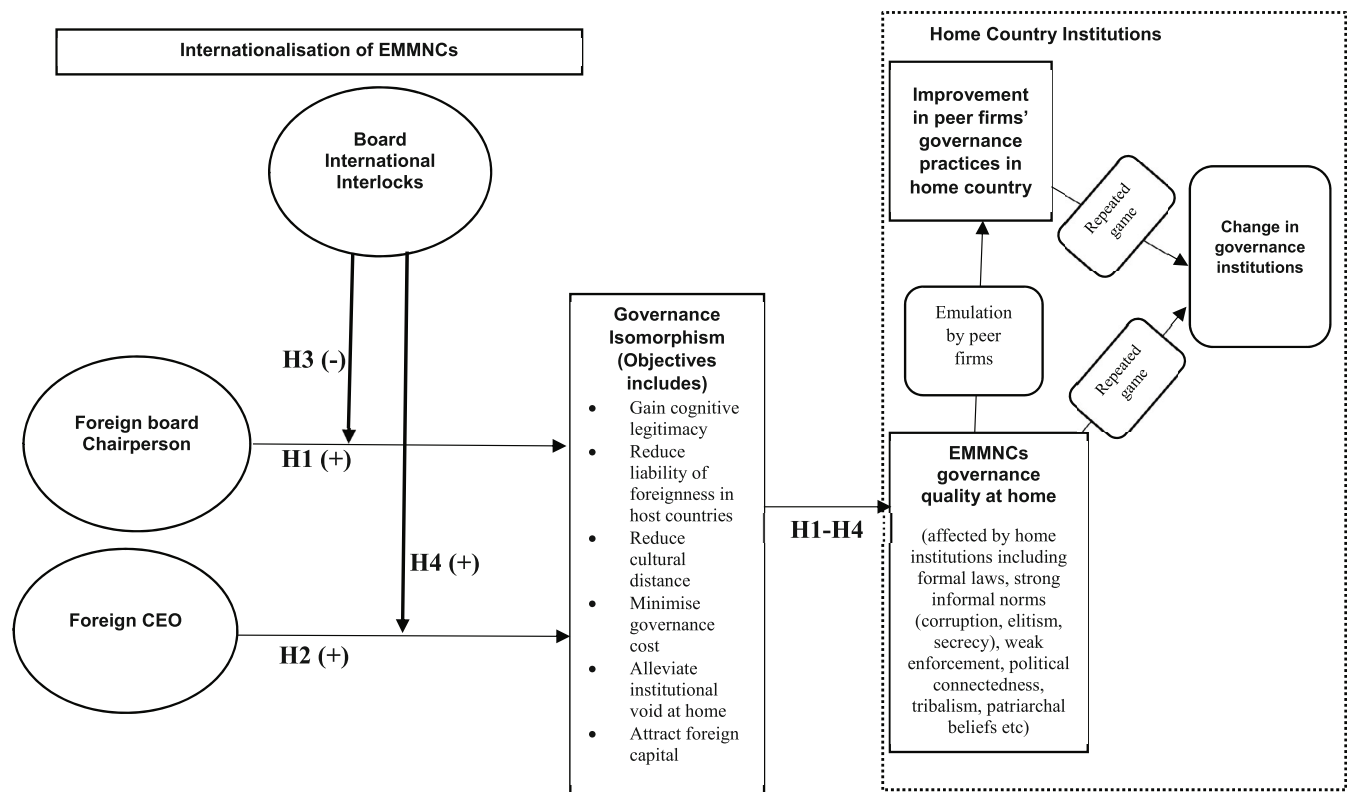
Internationalisation of EMMNCs

Board International Interlocks

H3 (-)

Foreign board Chairperson

H1 (+)

H4 (+)

Foreign CEO

H2 (+)

Governance Isomorphism (Objectives includes)

- Gain cognitive legitimacy
- Reduce liability of foreignness in host countries
- Reduce cultural distance
- Minimise governance cost
- Alleviate institutional void at home
- Attract foreign capital

H1-H4

Home Country Institutions

Improvement in peer firms' governance practices in home country

Repeated game

Change in governance institutions

Emulation by peer firms

Repeated game

EMMNCs governance quality at home

(affected by home institutions including formal laws, strong informal norms (corruption, elitism, secrecy), weak enforcement, political connectedness, tribalism, patriarchal beliefs etc)